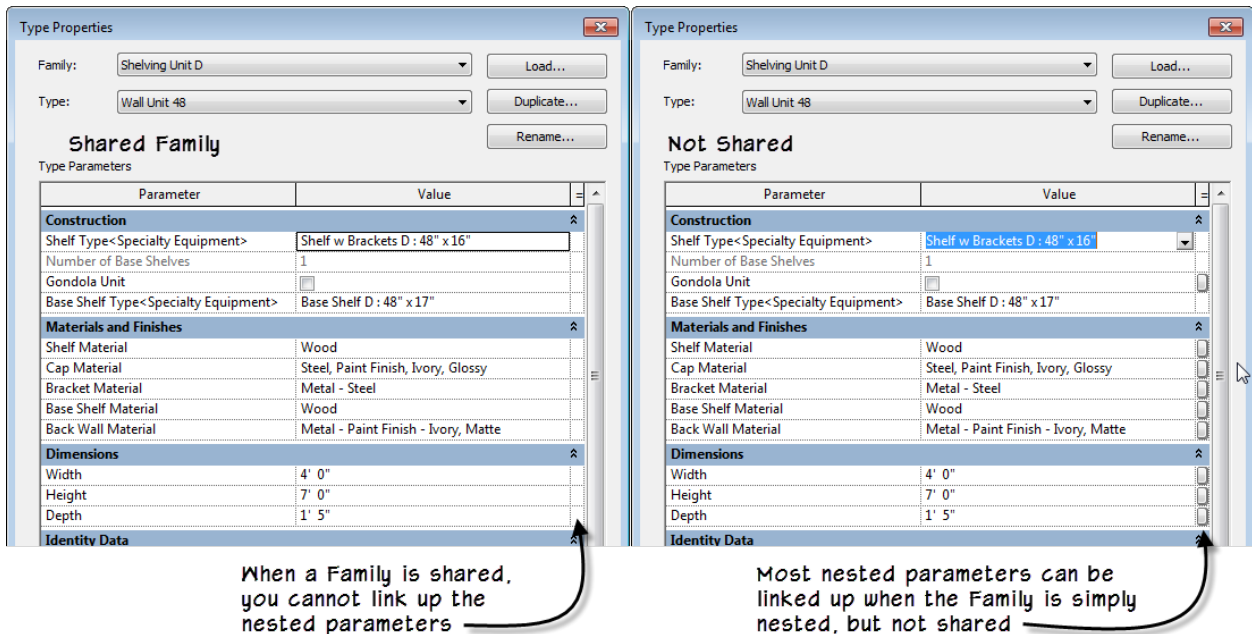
Type Properties

Family: Shelving Unit D
Type: Wall Unit 48

Load...
Duplicate...
Rename...

Shared Family
Type Parameters

| Parameter | Value |
|---|---|
| **Construction** | |
| Shelf Type<Specialty Equipment> | Shelf w Brackets D : 48" x 16" |
| Number of Base Shelves | 1 |
| Gondola Unit | |
| Base Shelf Type<Specialty Equipment> | Base Shelf D : 48" x 17" |
| **Materials and Finishes** | |
| Shelf Material | Wood |
| Cap Material | Steel, Paint Finish, Ivory, Glossy |
| Bracket Material | Metal - Steel |
| Base Shelf Material | Wood |
| Back Wall Material | Metal - Paint Finish - Ivory, Matte |
| **Dimensions** | |
| Width | 4' 0" |
| Height | 7' 0" |
| Depth | 1' 5" |
| **Identity Data** | |

Type Properties

Family: Shelving Unit D
Type: Wall Unit 48

Load...
Duplicate...
Rename...

Not Shared
Type Parameters

| Parameter | Value |
|---|---|
| **Construction** | |
| Shelf Type<Specialty Equipment> | Shelf w Brackets D : 48" x 16" |
| Number of Base Shelves | 1 |
| Gondola Unit | |
| Base Shelf Type<Specialty Equipment> | Base Shelf D : 48" x 17" |
| **Materials and Finishes** | |
| Shelf Material | Wood |
| Cap Material | Steel, Paint Finish, Ivory, Glossy |
| Bracket Material | Metal - Steel |
| Base Shelf Material | Wood |
| Back Wall Material | Metal - Paint Finish - Ivory, Matte |
| **Dimensions** | |
| Width | 4' 0" |
| Height | 7' 0" |
| Depth | 1' 5" |
| **Identity Data** | |

When a Family is shared, you cannot link up the nested parameters

Most nested parameters can be linked up when the Family is simply nested, but not shared